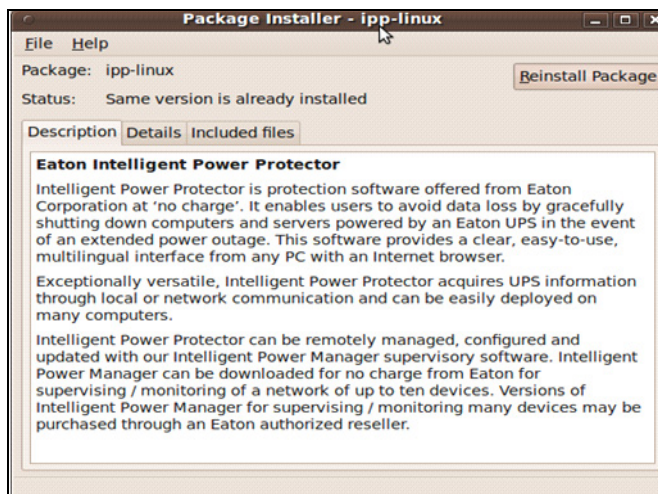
Package Installer - ipp-linux

File Help

Package: ipp-linux

Reinstall Package

Status: Same version is already installed

Description Details Included files

Eaton Intelligent Power Protector

Intelligent Power Protector is protection software offered from Eaton Corporation at 'no charge'. It enables users to avoid data loss by gracefully shutting down computers and servers powered by an Eaton UPS in the event of an extended power outage. This software provides a clear, easy-to-use, multilingual interface from any PC with an Internet browser.

Exceptionally versatile, Intelligent Power Protector acquires UPS information through local or network communication and can be easily deployed on many computers.

Intelligent Power Protector can be remotely managed, configured and updated with our Intelligent Power Manager supervisory software. Intelligent Power Manager can be downloaded for no charge from Eaton for supervising / monitoring of a network of up to ten devices. Versions of Intelligent Power Manager for supervising / monitoring many devices may be purchased through an Eaton authorized reseller.